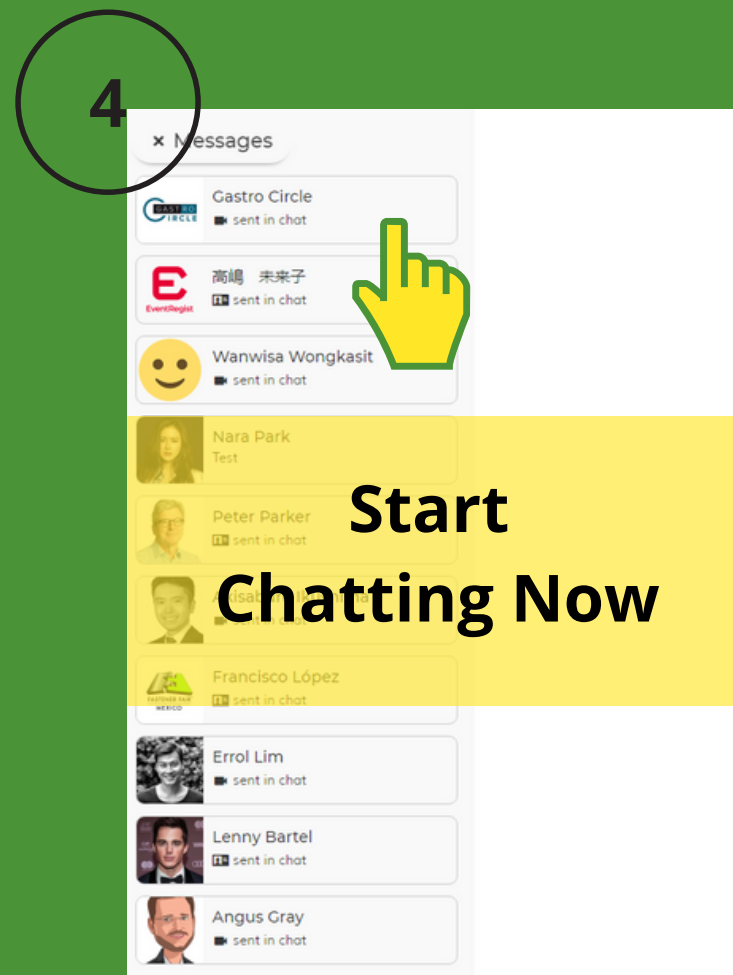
4

× Messages

GASTRO CIRCLE
Gastro Circle
sent in chat

EventRegist
高嶋 未来子
sent in chat

Wanwisa Wongkasit
sent in chat

Nara Park
Test

Peter Parker
sent in chat

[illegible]
sent in chat

FASTENER FAIR MEXICO
Francisco López
sent in chat

Errol Lim
sent in chat

Lenny Bartel
sent in chat

Angus Gray
sent in chat

Start
Chatting Now